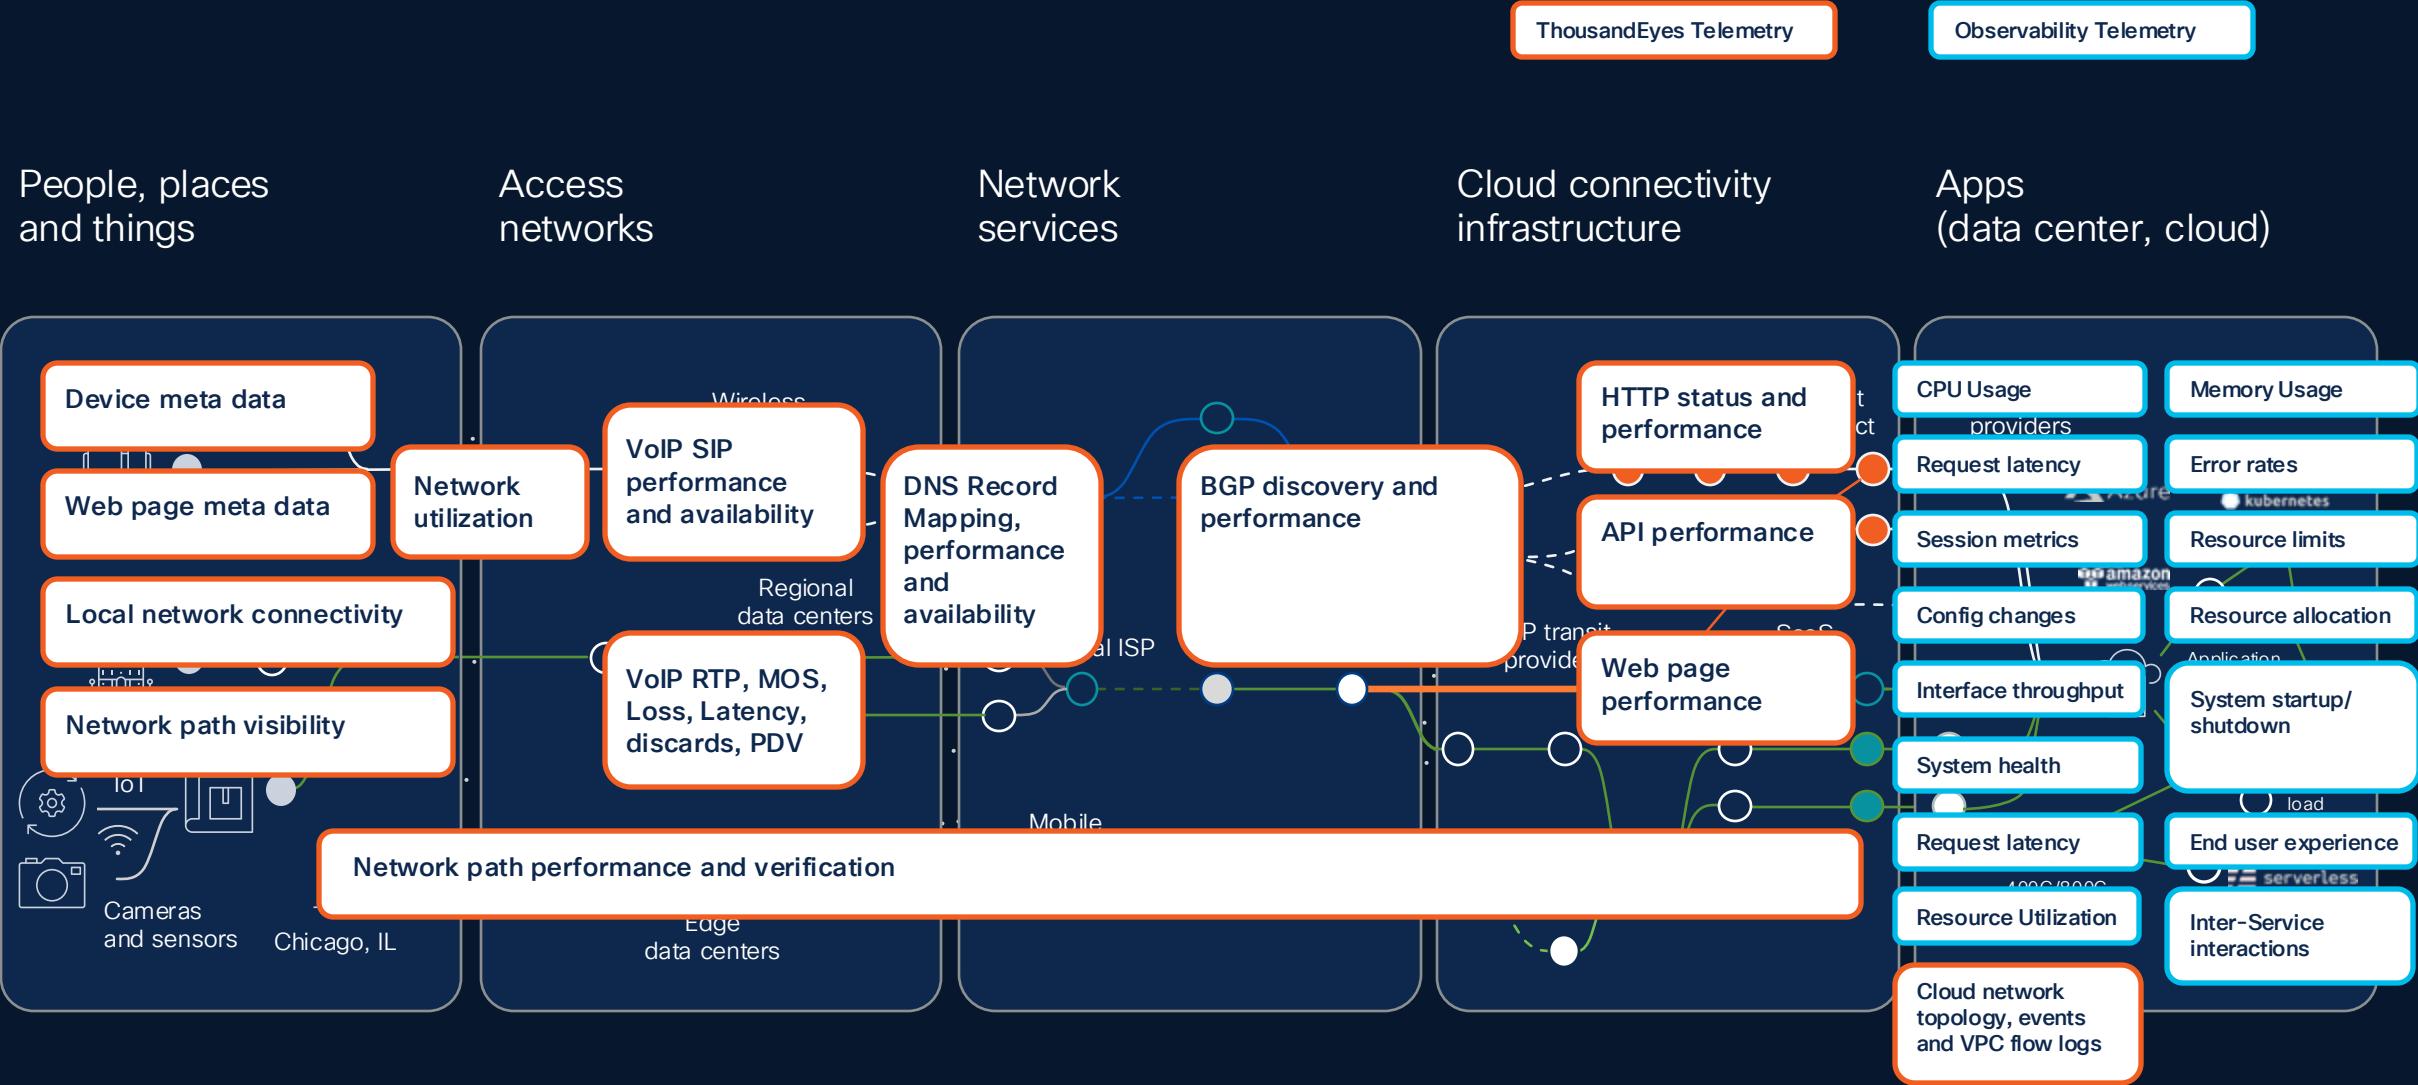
ThousandEyes Telemetry

Observability Telemetry

People, places and things

Access networks

Network services

Cloud connectivity infrastructure

Apps (data center, cloud)

Device meta data

Web page meta data

Network utilization

VoIP SIP performance and availability

DNS Record Mapping, performance and availability

BGP discovery and performance

HTTP status and performance

API performance

CPU Usage

Memory Usage

Request latency

Error rates

Session metrics

Resource limits

Config changes

Resource allocation

Local network connectivity

Regional data centers

VoIP RTP, MOS, Loss, Latency, discards, PDV

Web page performance

Interface throughput

System startup/ shutdown

Network path visibility

System health

IoT

Cameras and sensors

Chicago, IL

Mobile

Network path performance and verification

Request latency

End user experience

Edge data centers

Resource Utilization

Inter-Service interactions

Cloud network topology, events and VPC flow logs